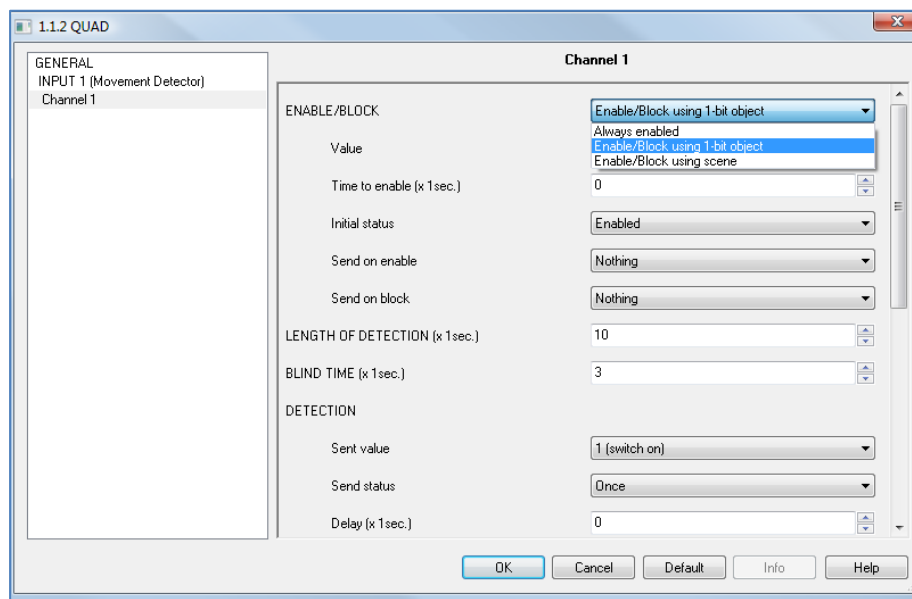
1.1.2 QUAD

GENERAL
INPUT 1 (Movement Detector)
Channel 1

Channel 1

ENABLE/BLOCK | Enable/Block using 1-bit object
Always enabled
Enable/Block using 1-bit object
Enable/Block using scene

Value

Time to enable (x 1sec.) | 0

Initial status | Enabled

Send on enable | Nothing

Send on block | Nothing

LENGTH OF DETECTION (x 1sec.) | 10

BLIND TIME (x 1sec.) | 3

DETECTION

Sent value | 1 (switch on)

Send status | Once

Delay (x 1sec.) | 0

OK | Cancel | Default | Info | Help